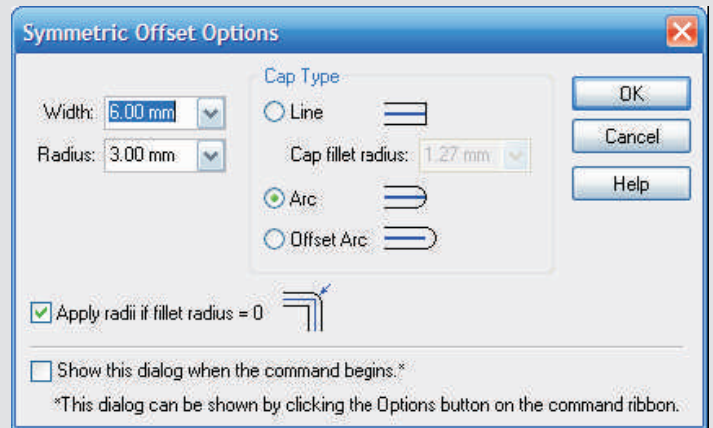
Symmetric Offset Options

Width: 6.00 mm
Radius: 3.00 mm

Cap Type
Line
Cap fillet radius: 1.27 mm
Arc
Offset Arc

OK
Cancel
Help

Apply radii if fillet radius = 0

Show this dialog when the command begins.*
*This dialog can be shown by clicking the Options button on the command ribbon.